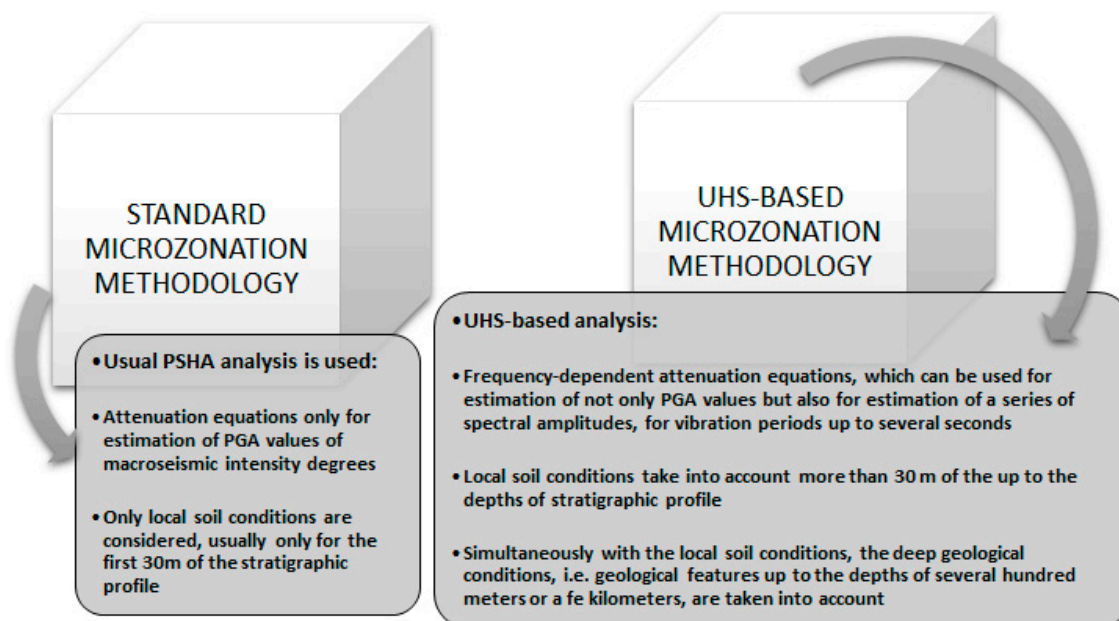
STANDARD MICROZONATION METHODOLOGY

• Usual PSHA analysis is used:

• Attenuation equations only for estimation of PGA values of macroseismic intensity degrees

• Only local soil conditions are considered, usually only for the first 30m of the stratigraphic profile

UHS-BASED MICROZONATION METHODOLOGY

• UHS-based analysis:

• Frequency-dependent attenuation equations, which can be used for estimation of not only PGA values but also for estimation of a series of spectral amplitudes, for vibration periods up to several seconds

• Local soil conditions take into account more than 30 m of the up to the depths of stratigraphic profile

• Simultaneously with the local soil conditions, the deep geological conditions, i.e. geological features up to the depths of several hundred meters or a fe kilometers, are taken into account